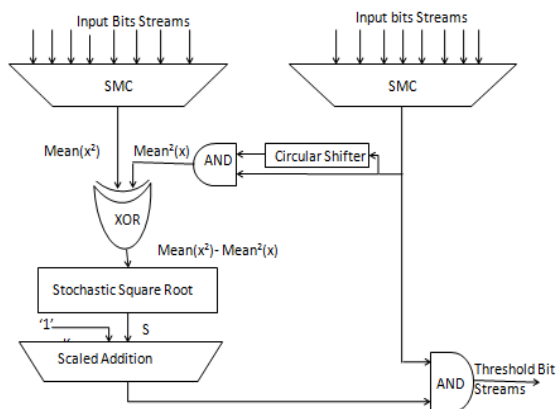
Input Bits Streams

Input bits Streams

SMC

SMC

Mean($x^2$)

Mean$^2$($x$)

AND

Circular Shifter

XOR

Mean($x^2$)- Mean$^2$($x$)

Stochastic Square Root

'1'

S

Scaled Addition

AND

Threshold Bit Streams